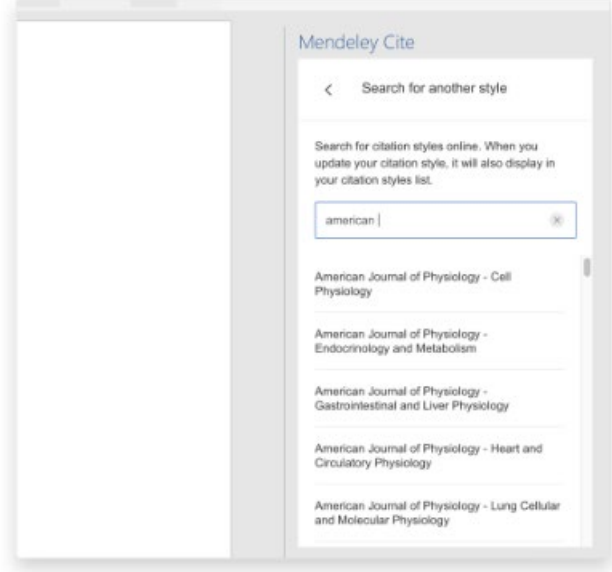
Mendeley Cite

<

Search for another style

Search for citation styles online. When you update your citation style, it will also display in your citation styles list.

american |

American Journal of Physiology - Cell Physiology

American Journal of Physiology - Endocrinology and Metabolism

American Journal of Physiology - Gastrointestinal and Liver Physiology

American Journal of Physiology - Heart and Circulatory Physiology

American Journal of Physiology - Lung Cellular and Molecular Physiology